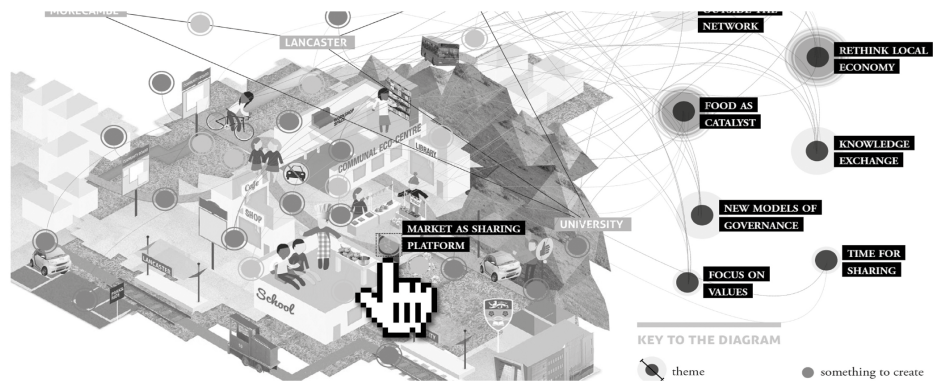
MORECAMBE
LANCASTER
NETWORK
RETHINK LOCAL ECONOMY
FOOD AS CATALYST
KNOWLEDGE EXCHANGE
COMMUNAL ECO-CENTRE
LIBRARY
Cafe
SHOP
NEW MODELS OF GOVERNANCE
MARKET AS SHARING PLATFORM
UNIVERSITY
TIME FOR SHARING
LANCASTER
FOCUS ON VALUES
School
KEY TO THE DIAGRAM
theme
something to create